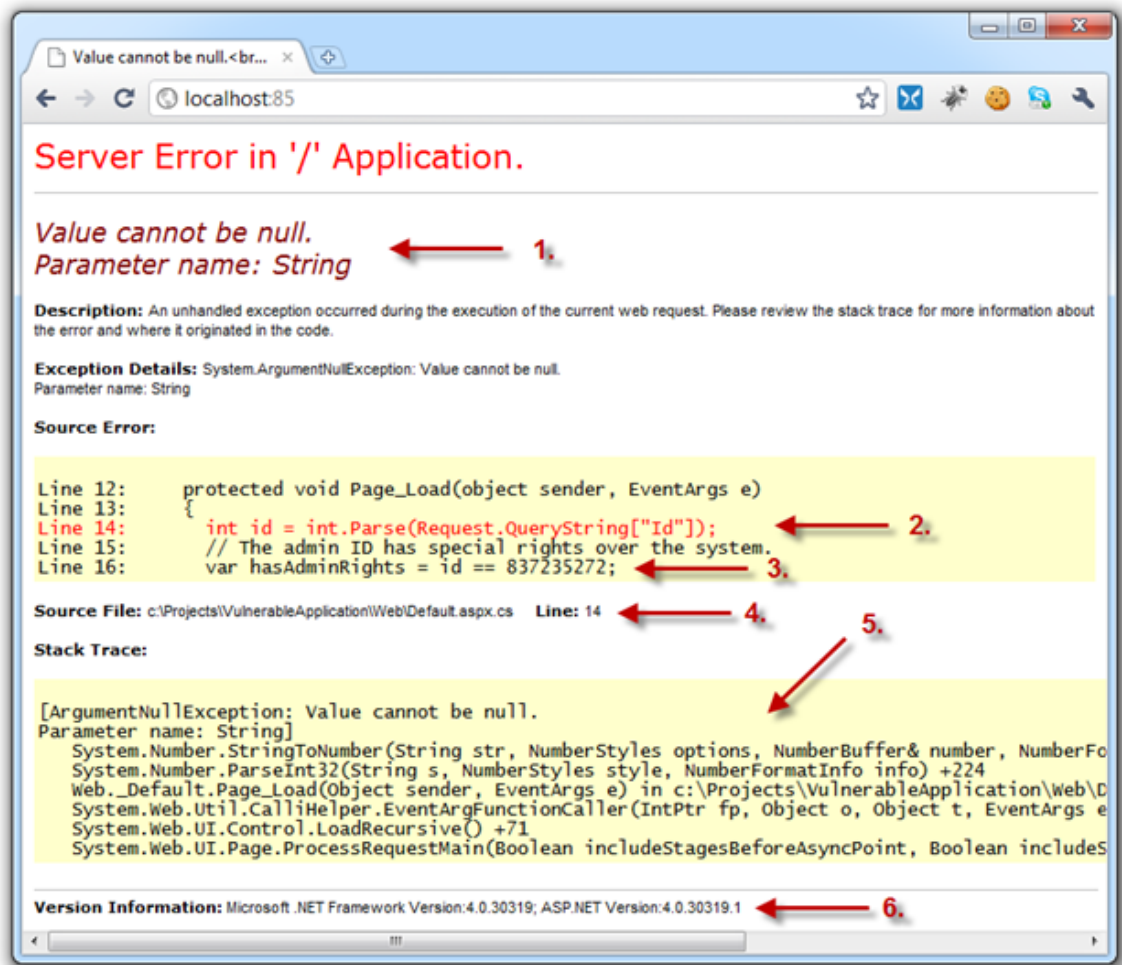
Value cannot be null.<br...

localhost:85

Server Error in '/' Application.

Value cannot be null.
Parameter name: String

1.

Description: An unhandled exception occurred during the execution of the current web request. Please review the stack trace for more information about the error and where it originated in the code.

Exception Details: System.ArgumentNullException: Value cannot be null.
Parameter name: String

Source Error:

Line 12:     protected void Page_Load(object sender, EventArgs e)
Line 13:     {
Line 14:       int id = int.Parse(Request.QueryString["Id"]);
Line 15:       // The admin ID has special rights over the system.
Line 16:       var hasAdminRights = id == 837235272;

2.

3.

Source File: c:\Projects\VulnerableApplication\Web\Default.aspx.cs Line: 14

4.

5.

Stack Trace:

[ArgumentNullException: Value cannot be null.
Parameter name: String]
System.Number.StringToNumber(String str, NumberStyles options, NumberBuffer& number, NumberFo
System.Number.ParseInt32(String s, NumberStyles style, NumberFormatInfo info) +224
Web._Default.Page_Load(Object sender, EventArgs e) in c:\Projects\VulnerableApplication\Web\D
System.Web.Util.CalliHelper.EventArgFunctionCaller(IntPtr fp, Object o, Object t, EventArgs e
System.Web.UI.Control.LoadRecursive() +71
System.Web.UI.Page.ProcessRequestMain(Boolean includeStagesBeforeAsyncPoint, Boolean includeS

Version Information: Microsoft .NET Framework Version:4.0.30319; ASP.NET Version:4.0.30319.1

6.

III